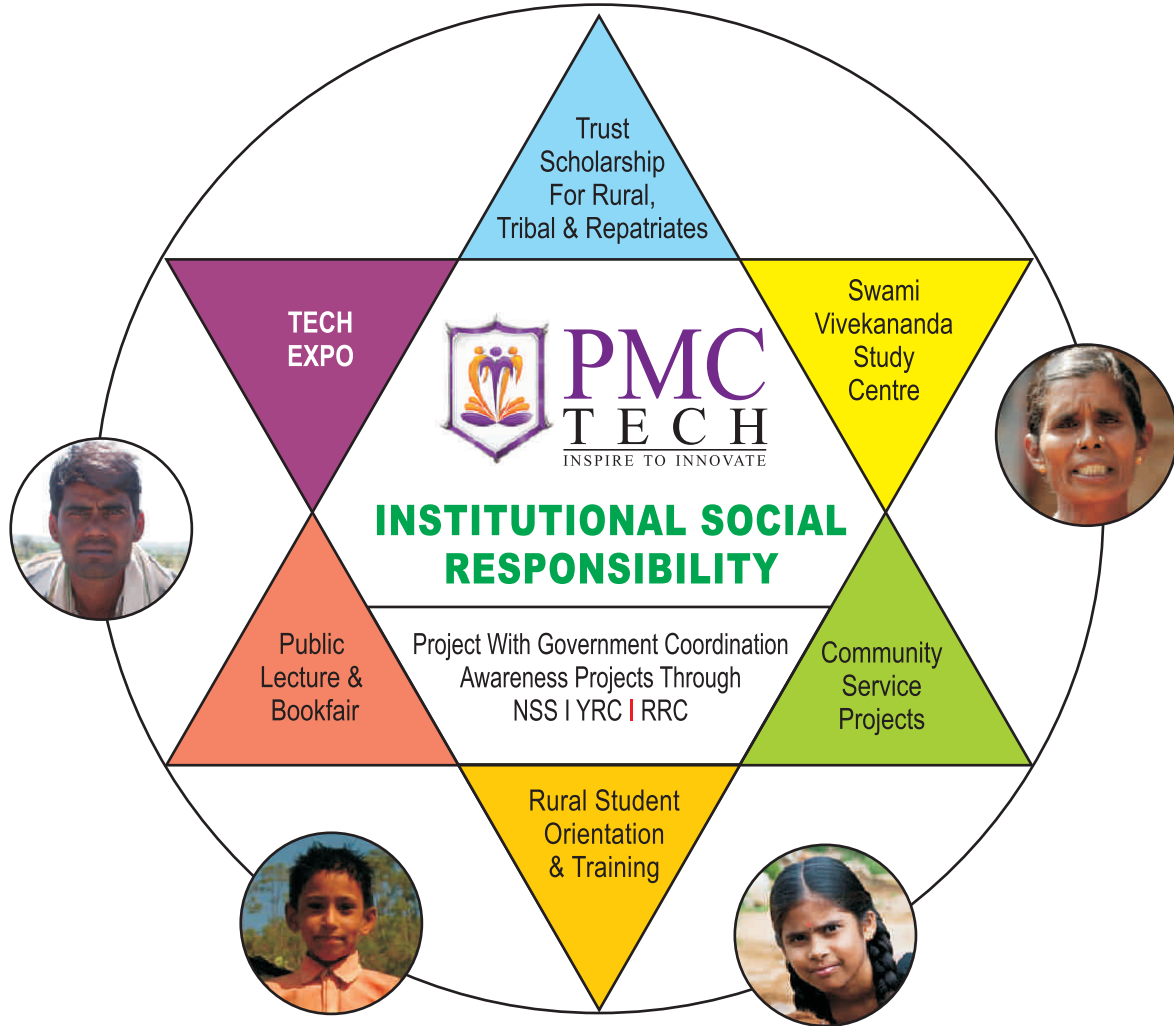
Trust Scholarship For Rural, Tribal & Repatriates

TECH EXPO

PMC TECH
INSPIRE TO INNOVATE

Swami Vivekananda Study Centre

INSTITUTIONAL SOCIAL RESPONSIBILITY

Public Lecture & Bookfair

Project With Government Coordination
Awareness Projects Through
NSS I YRC I RRC

Community Service Projects

Rural Student Orientation & Training